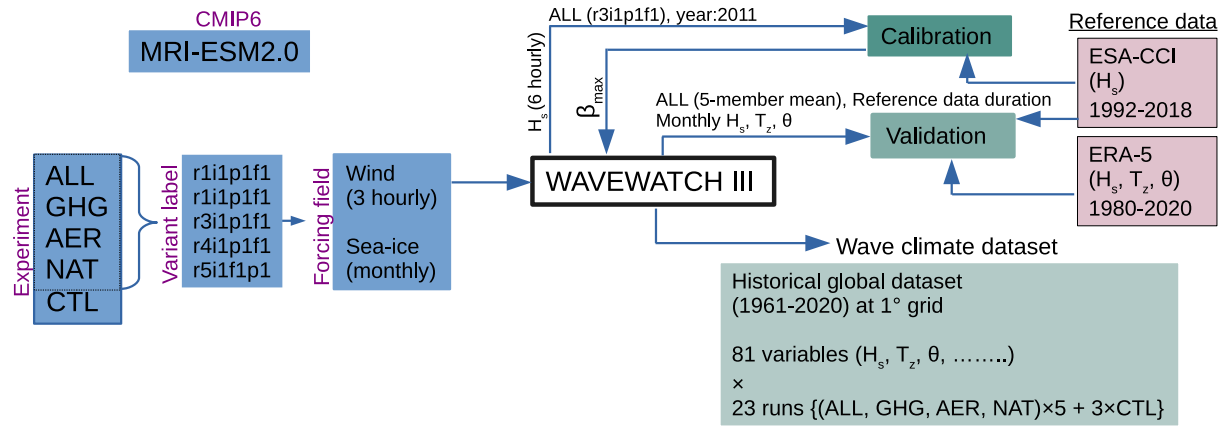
CMIP6

MRI-ESM2.0

ALL (r3i1p1f1), year:2011

Calibration

Reference data

ESA-CCI ($H_s$) 1992-2018

$H_s$ (6 hourly)

$\beta_{max}$

ALL (5-member mean), Reference data duration

Monthly $H_s$, $T_z$, θ

Validation

ERA-5 ($H_s$, $T_z$, θ) 1980-2020

Experiment

ALL
GHG
AER
NAT
CTL

Variant label

r1i1p1f1
r1i1p1f1
r3i1p1f1
r4i1p1f1
r5i1f1p1

Forcing field

Wind (3 hourly)

Sea-ice (monthly)

WAVEWATCH III

Wave climate dataset

Historical global dataset (1961-2020) at 1° grid

81 variables ($H_s$, $T_z$, θ, ……..)
×
23 runs {(ALL, GHG, AER, NAT)×5 + 3×CTL}